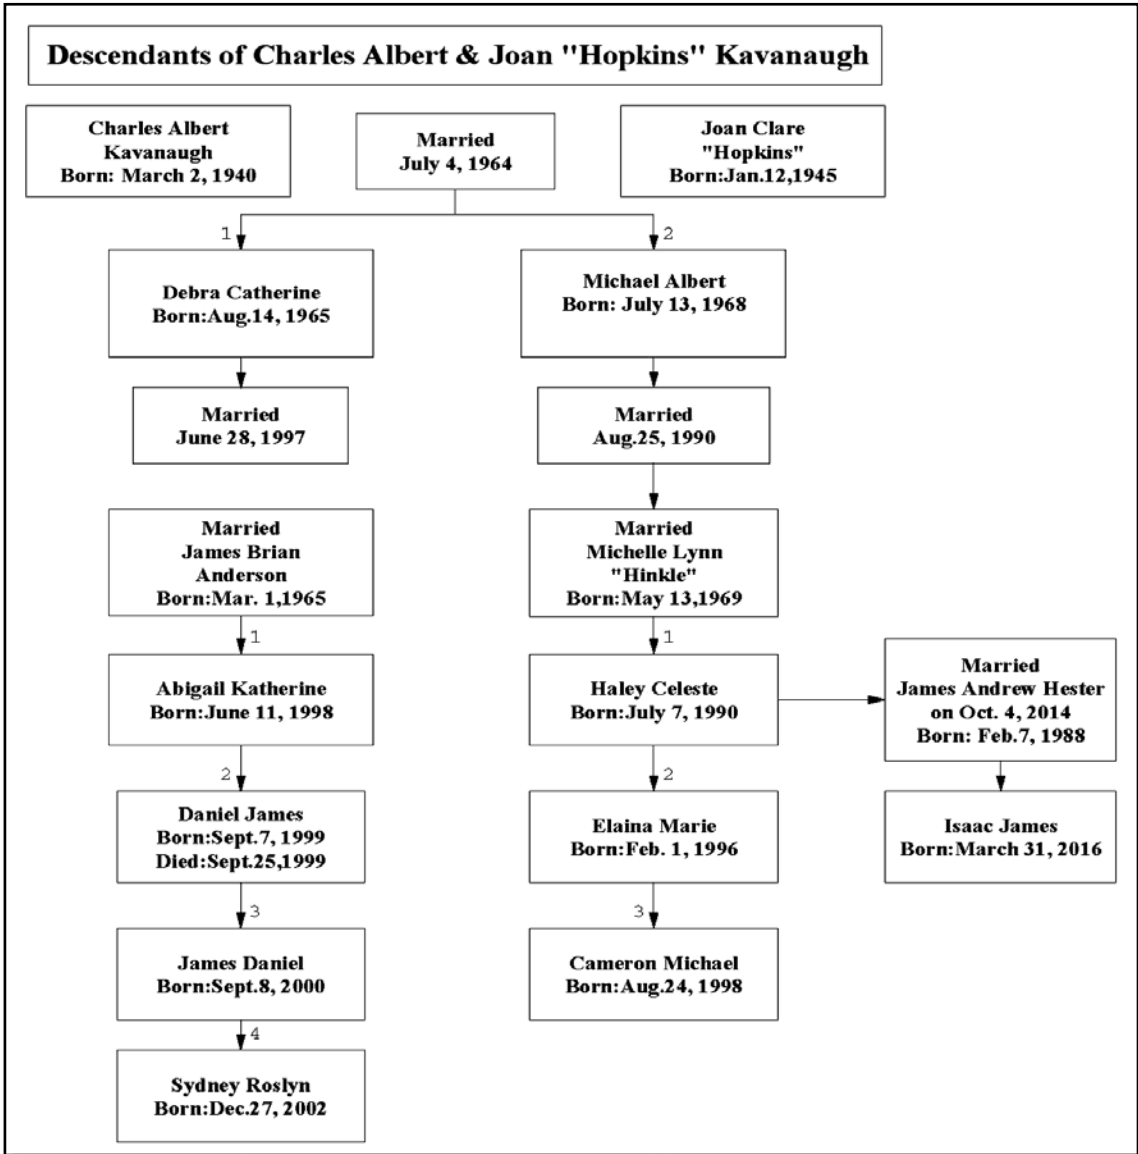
Descendants of Charles Albert & Joan "Hopkins" Kavanaugh

Charles Albert Kavanaugh Born: March 2, 1940

Married July 4, 1964

Joan Clare "Hopkins" Born:Jan.12,1945

1

Debra Catherine Born:Aug.14, 1965

Married June 28, 1997

Married James Brian Anderson Born:Mar. 1,1965

1

Abigail Katherine Born:June 11, 1998

2

Daniel James Born:Sept.7, 1999 Died:Sept.25,1999

3

James Daniel Born:Sept.8, 2000

4

Sydney Roslyn Born:Dec.27, 2002

2

Michael Albert Born: July 13, 1968

Married Aug.25, 1990

Married Michelle Lynn "Hinkle" Born:May 13,1969

1

Haley Celeste Born:July 7, 1990

Married James Andrew Hester on Oct. 4, 2014 Born: Feb.7, 1988

Isaac James Born:March 31, 2016

2

Elaina Marie Born:Feb. 1, 1996

3

Cameron Michael Born:Aug.24, 1998